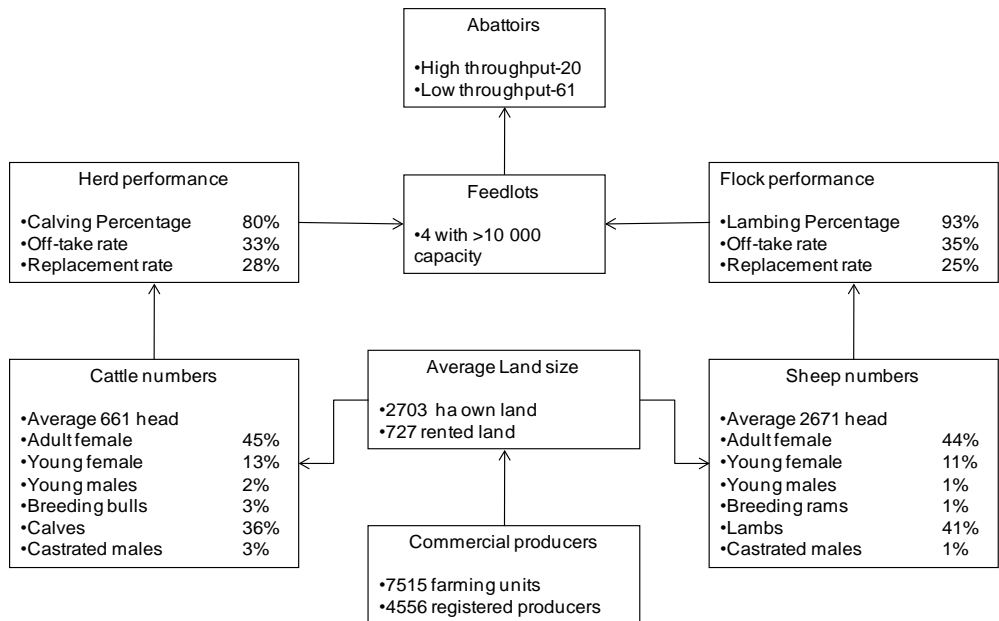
Abattoirs

•High throughput-20
•Low throughput-61

Herd performance

•Calving Percentage 80%
•Off-take rate 33%
•Replacement rate 28%

Feedlots

•4 with >10 000 capacity

Flock performance

•Lambing Percentage 93%
•Off-take rate 35%
•Replacement rate 25%

Cattle numbers

•Average 661 head
•Adult female 45%
•Young female 13%
•Young males 2%
•Breeding bulls 3%
•Calves 36%
•Castrated males 3%

Average Land size

•2703 ha own land
•727 rented land

Sheep numbers

•Average 2671 head
•Adult female 44%
•Young female 11%
•Young males 1%
•Breeding rams 1%
•Lambs 41%
•Castrated males 1%

Commercial producers

•7515 farming units
•4556 registered producers